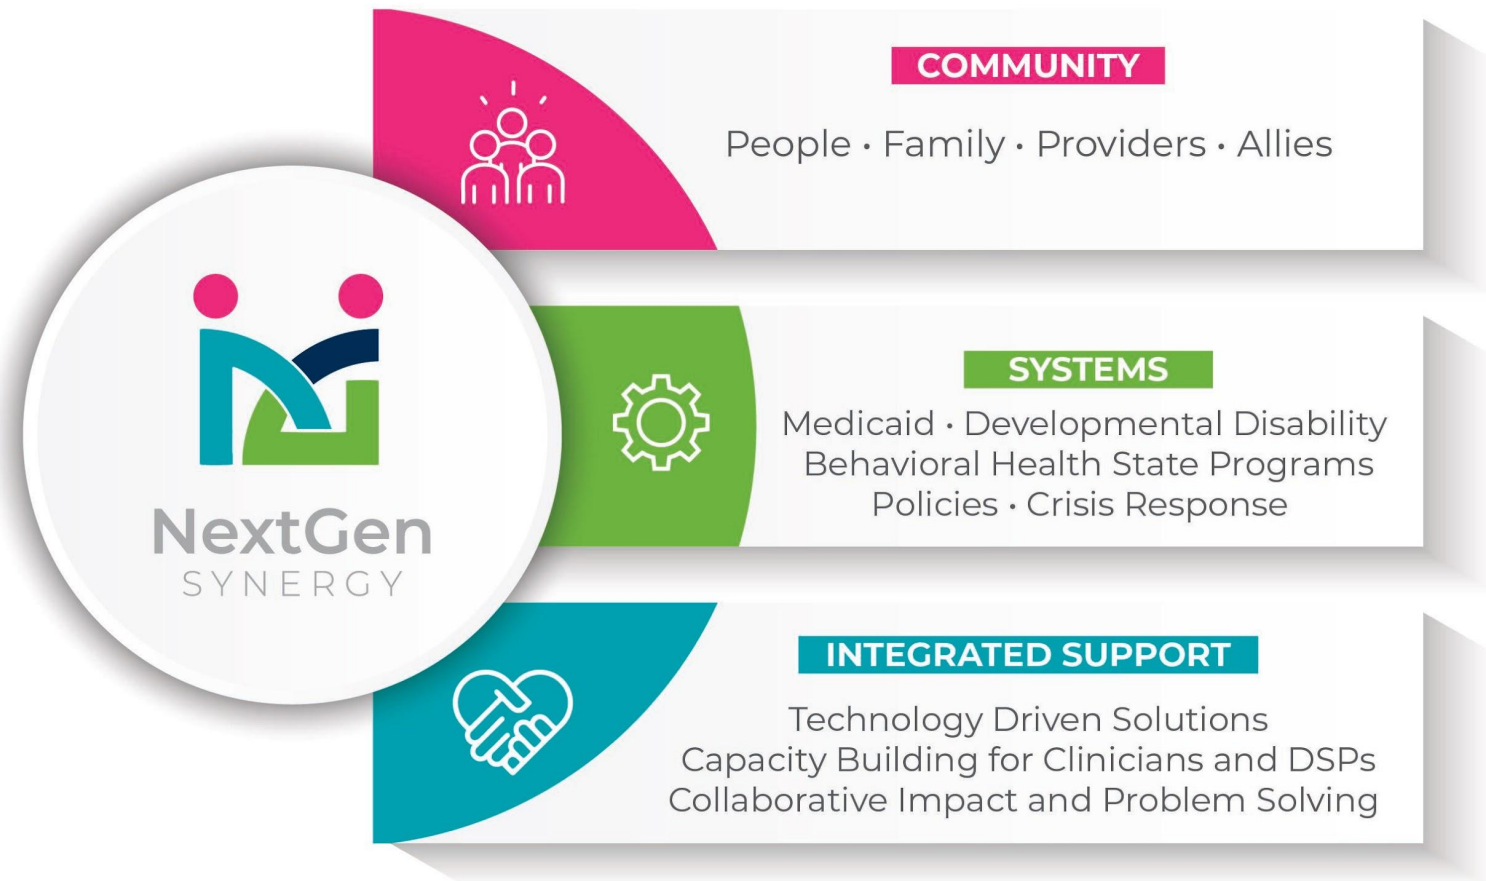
NextGen
SYNERGY

COMMUNITY

People · Family · Providers · Allies

SYSTEMS

Medicaid · Developmental Disability
Behavioral Health State Programs
Policies · Crisis Response

INTEGRATED SUPPORT

Technology Driven Solutions
Capacity Building for Clinicians and DSPs
Collaborative Impact and Problem Solving